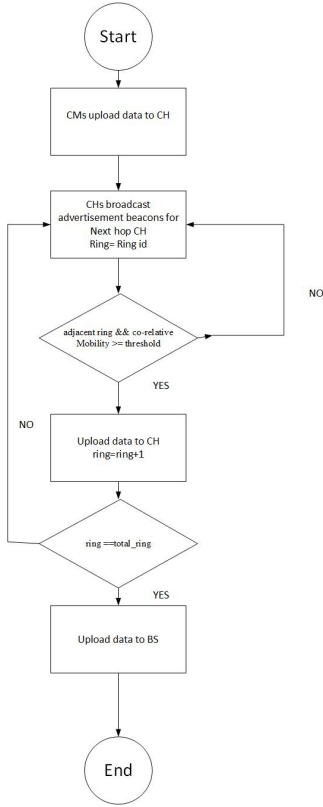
Start

CMs upload data to CH

CHs broadcast advertisement beacons for Next hop CH
Ring= Ring id

adjacent ring && co-relative Mobility >= threshold

NO

YES

Upload data to CH
ring=ring+1

NO

ring ==total_ring

YES

Upload data to BS

End